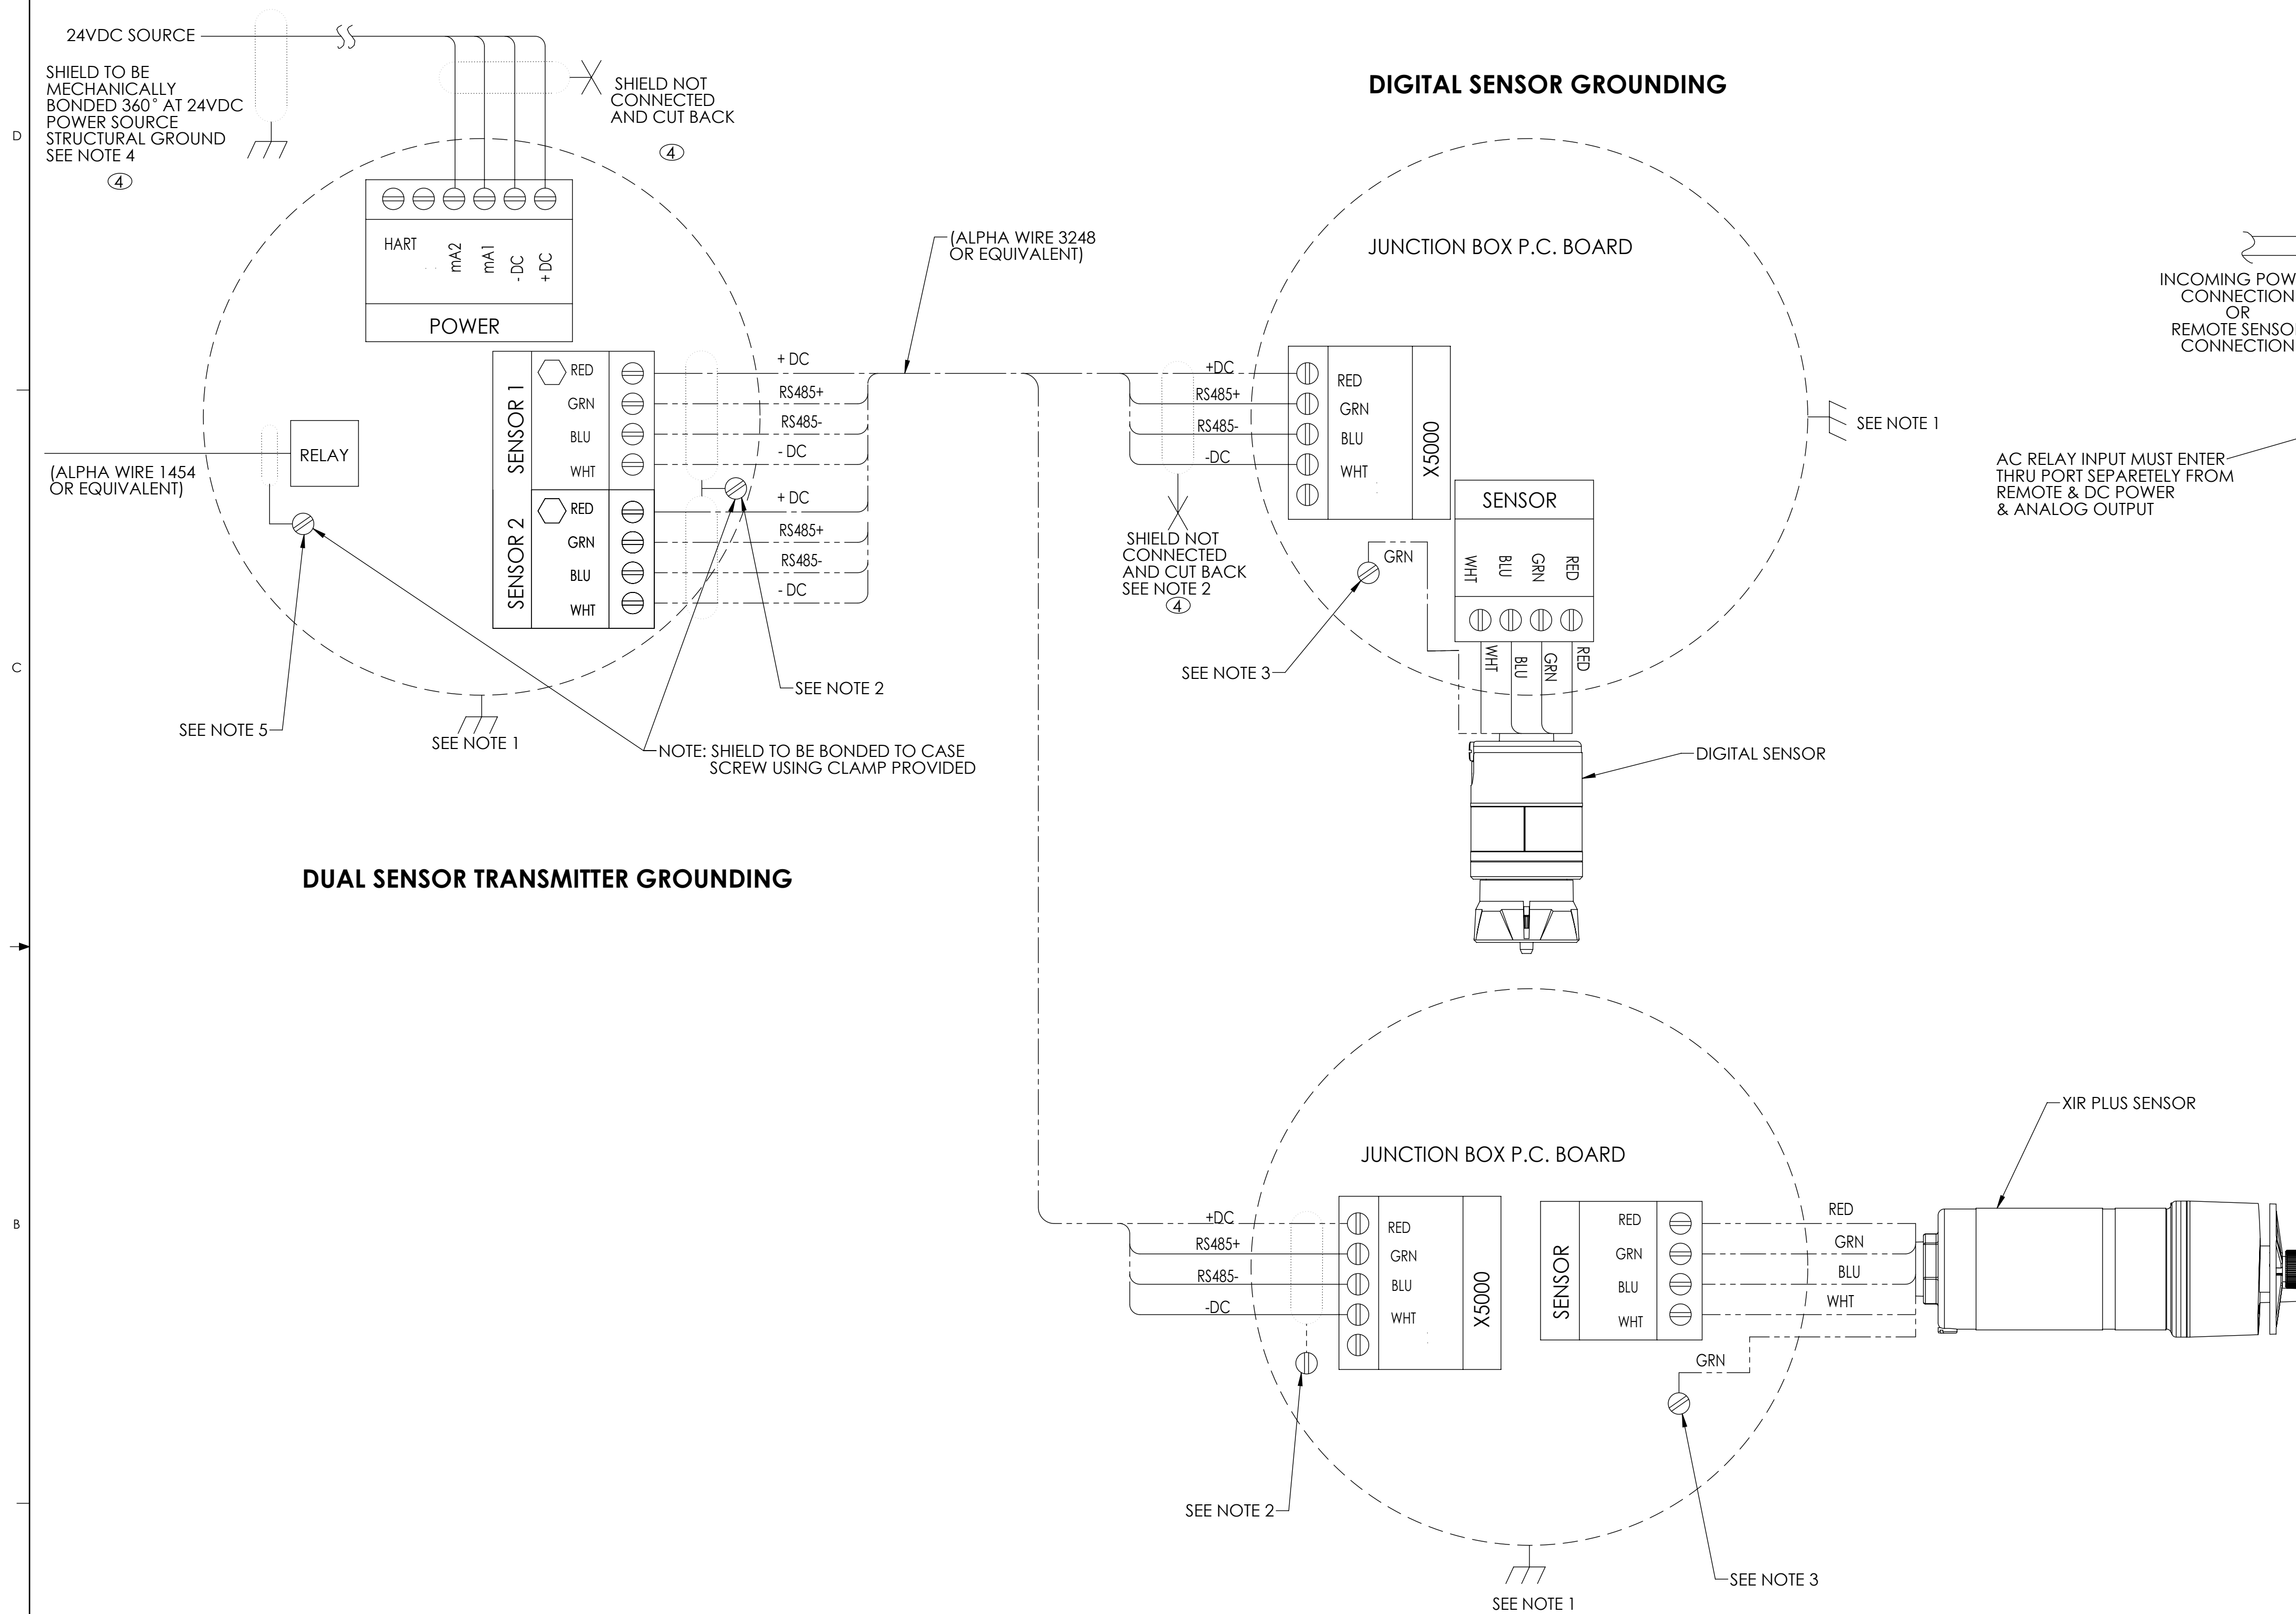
24VDC SOURCE

SHIELD TO BE MECHANICALLY BONDED 360° AT 24VDC POWER SOURCE STRUCTURAL GROUND SEE NOTE 4
4

SHIELD NOT CONNECTED AND CUT BACK
4

D

DIGITAL SENSOR GROUNDING

HART mA2 mA1 - DC + DC

POWER

(ALPHA WIRE 3248 OR EQUIVALENT)

JUNCTION BOX P.C. BOARD

INCOMING POW CONNECTION OR REMOTE SENSO CONNECTION

SENSOR 1
RED
GRN
BLU
WHT

SENSOR 2
RED
GRN
BLU
WHT

+ DC
RS485+
RS485-
- DC
+ DC
RS485+
RS485-
- DC

+DC
RS485+
RS485-
-DC

RED
GRN
BLU
WHT
X5000

SEE NOTE 1

RELAY

(ALPHA WIRE 1454 OR EQUIVALENT)

AC RELAY INPUT MUST ENTER THRU PORT SEPARETELY FROM REMOTE & DC POWER & ANALOG OUTPUT

SENSOR
WHT BLU GRN RED

SHIELD NOT CONNECTED AND CUT BACK SEE NOTE 2
4

GRN

WHT BLU GRN RED

SEE NOTE 3

C

SEE NOTE 2

SEE NOTE 5

SEE NOTE 1

NOTE: SHIELD TO BE BONDED TO CASE SCREW USING CLAMP PROVIDED

DIGITAL SENSOR

DUAL SENSOR TRANSMITTER GROUNDING

XIR PLUS SENSOR

JUNCTION BOX P.C. BOARD

B

+DC
RS485+
RS485-
-DC

RED
GRN
BLU
WHT
X5000

SENSOR
RED
GRN
BLU
WHT

RED
GRN
BLU
WHT

GRN

SEE NOTE 2

SEE NOTE 3

SEE NOTE 1